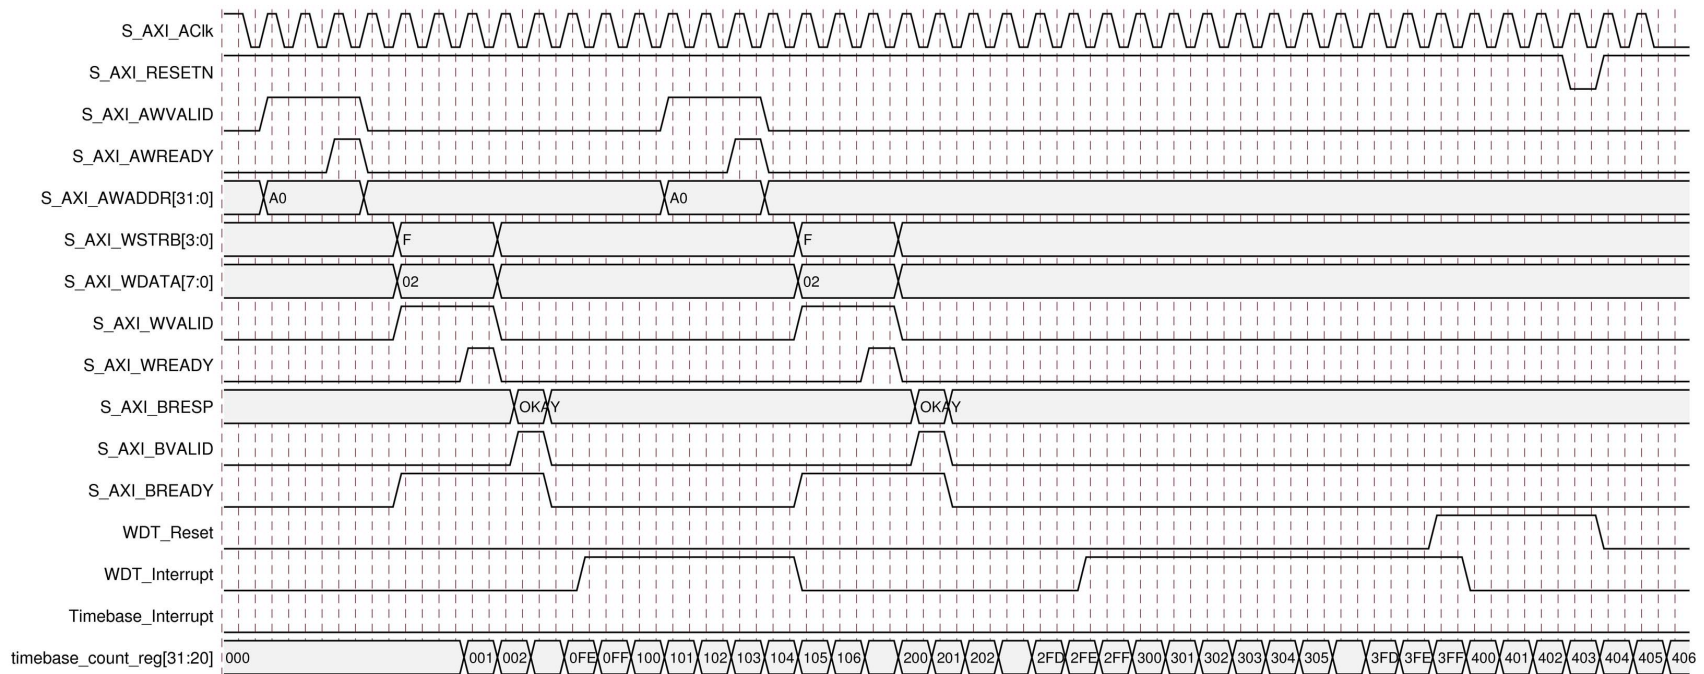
S_AXI_AClk
S_AXI_RESETN
S_AXI_AWVALID
S_AXI_AWREADY
S_AXI_AWADDR[31:0]
A0
A0
S_AXI_WSTRB[3:0]
F
F
S_AXI_WDATA[7:0]
02
02
S_AXI_WVALID
S_AXI_WREADY
S_AXI_BRESP
OKAY
OKAY
S_AXI_BVALID
S_AXI_BREADY
WDT_Reset
WDT_Interrupt
Timebase_Interrupt
timebase_count_reg[31:20]
000 001 002 0FE 0FF 100 101 102 103 104 105 106 200 201 202 2FD 2FE 2FF 300 301 302 303 304 305 3FD 3FE 3FF 400 401 402 403 404 405 406